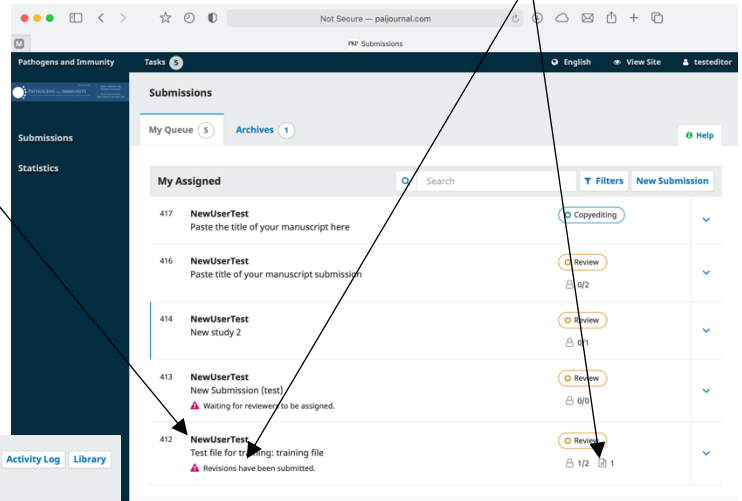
Not Secure — paijournal.com

M

P&I Submissions

Pathogens and Immunity

Tasks 5

English

View Site

testeditor

PATHOGENS and IMMUNITY

Submissions

Statistics

Submissions

My Queue 5

Archives 1

Help

My Assigned

Search

Filters

New Submission

417
NewUserTest
Paste the title of your manuscript here
Copyediting

416
NewUserTest
Paste title of your manuscript submission
Review
0/2

414
NewUserTest
New study 2
Review
0/1

413
NewUserTest
New Submission (test)
Waiting for reviewers to be assigned.
Review
0/0

412
NewUserTest
Test file for training: training file
Revisions have been submitted.
Review
1/2
1

Activity Log

Library